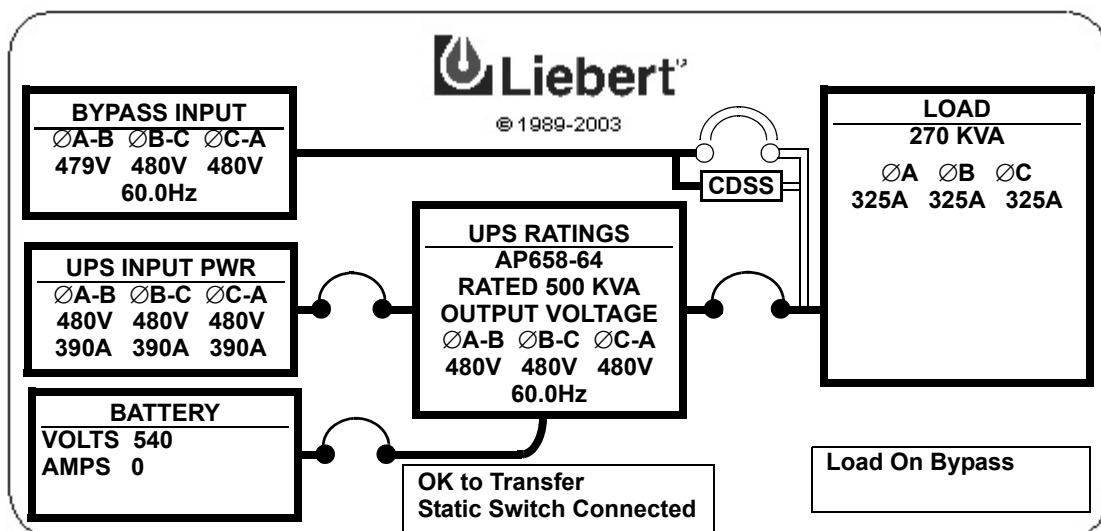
Liebert

© 1989-2003

BYPASS INPUT
∅A-B ∅B-C ∅C-A
479V 480V 480V
60.0Hz

LOAD
270 KVA
∅A ∅B ∅C
325A 325A 325A

CDSS

UPS INPUT PWR
∅A-B ∅B-C ∅C-A
480V 480V 480V
390A 390A 390A

UPS RATINGS
AP658-64
RATED 500 KVA
OUTPUT VOLTAGE
∅A-B ∅B-C ∅C-A
480V 480V 480V
60.0Hz

BATTERY
VOLTS 540
AMPS 0

OK to Transfer
Static Switch Connected

Load On Bypass